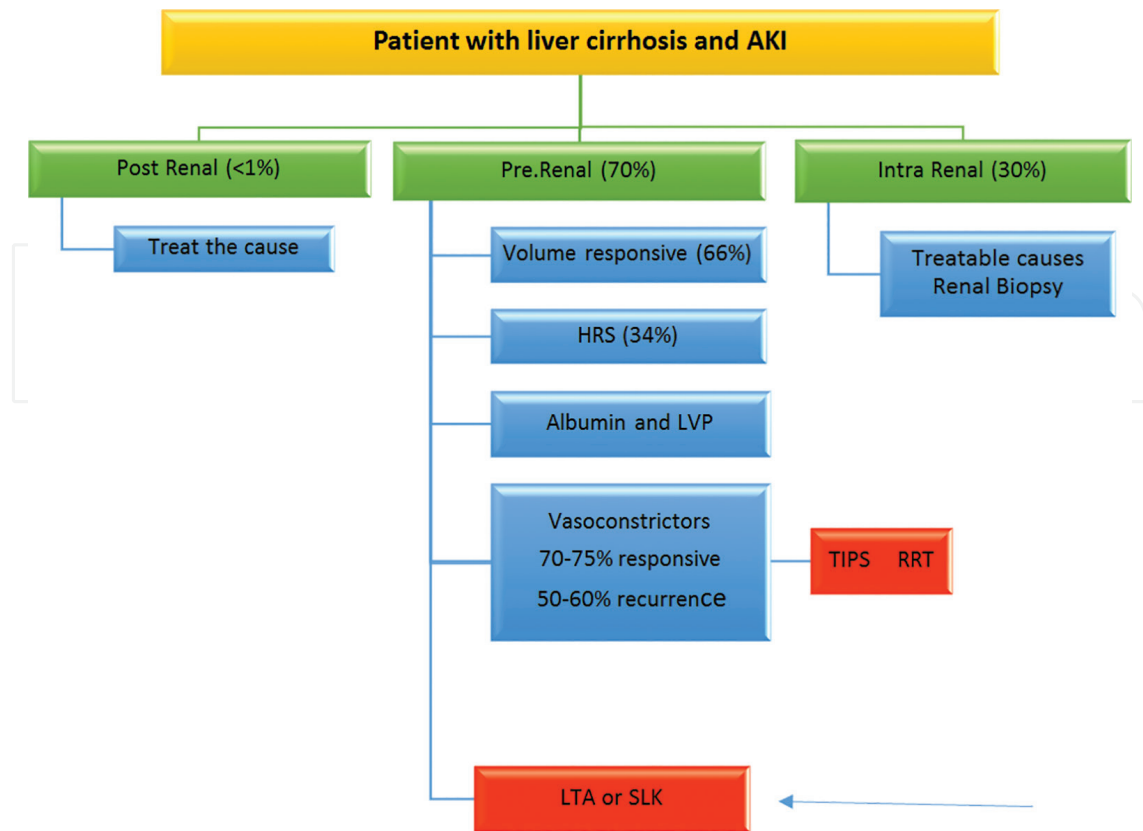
Patient with liver cirrhosis and AKI

Post Renal (<1%)

Treat the cause

Pre.Renal (70%)

Volume responsive (66%)

HRS (34%)

Albumin and LVP

Vasoconstrictors
70-75% responsive
50-60% recurrence

TIPS RRT

LTA or SLK

Intra Renal (30%)

Treatable causes
Renal Biopsy